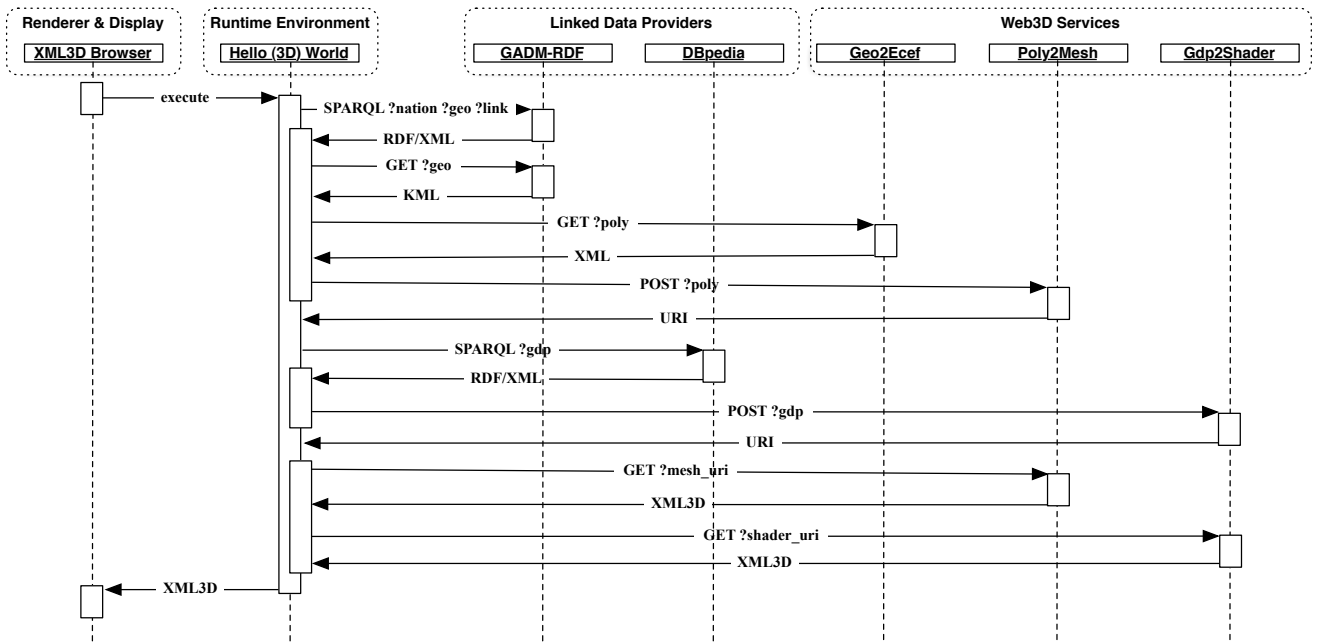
Renderer & Display

XML3D Browser

Runtime Environment

Hello (3D) World

Linked Data Providers

GADM-RDF

DBpedia

Web3D Services

Geo2Ecef

Poly2Mesh

Gdp2Shader

execute

SPARQL ?nation ?geo ?link

RDF/XML

GET ?geo

KML

GET ?poly

XML

POST ?poly

URI

SPARQL ?gdp

RDF/XML

POST ?gdp

URI

GET ?mesh_uri

XML3D

GET ?shader_uri

XML3D

XML3D